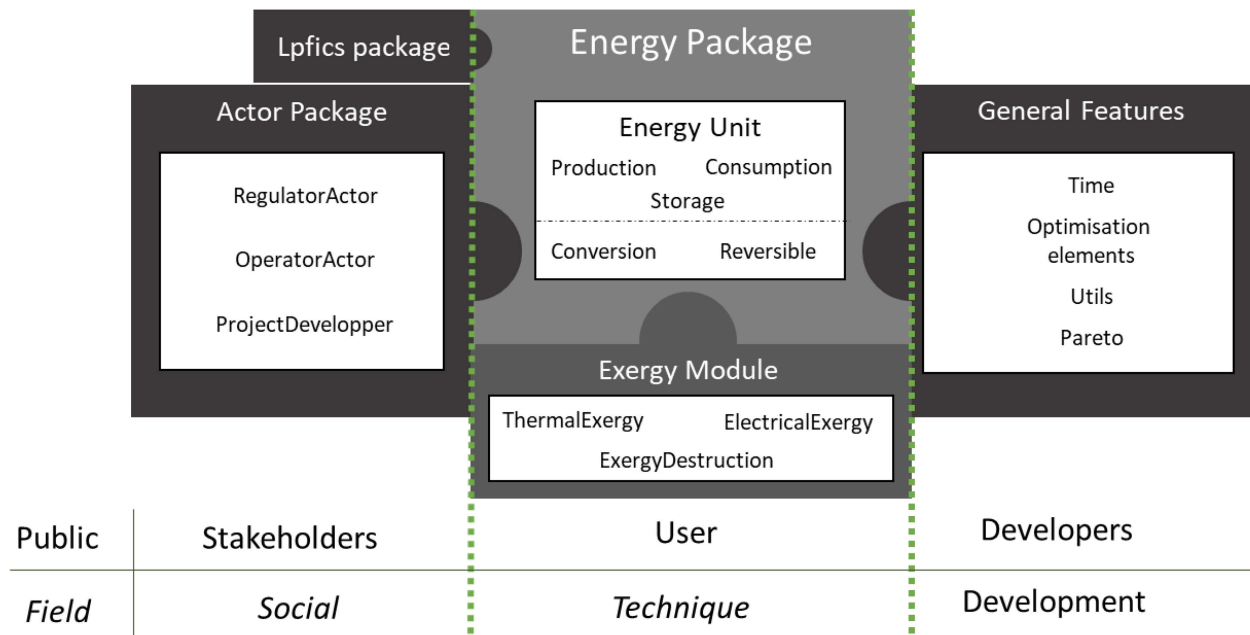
Lpfics package

Energy Package

Actor Package

RegulatorActor

OperatorActor

ProjectDevelopper

Energy Unit

Production Consumption

Storage

Conversion Reversible

General Features

Time

Optimisation elements

Utils

Pareto

Exergy Module

ThermalExergy ElectricalExergy

ExergyDestruction

| Public | Stakeholders | User | Developers |
|---|---|---|---|
| *Field* | *Social* | *Technique* | Development |